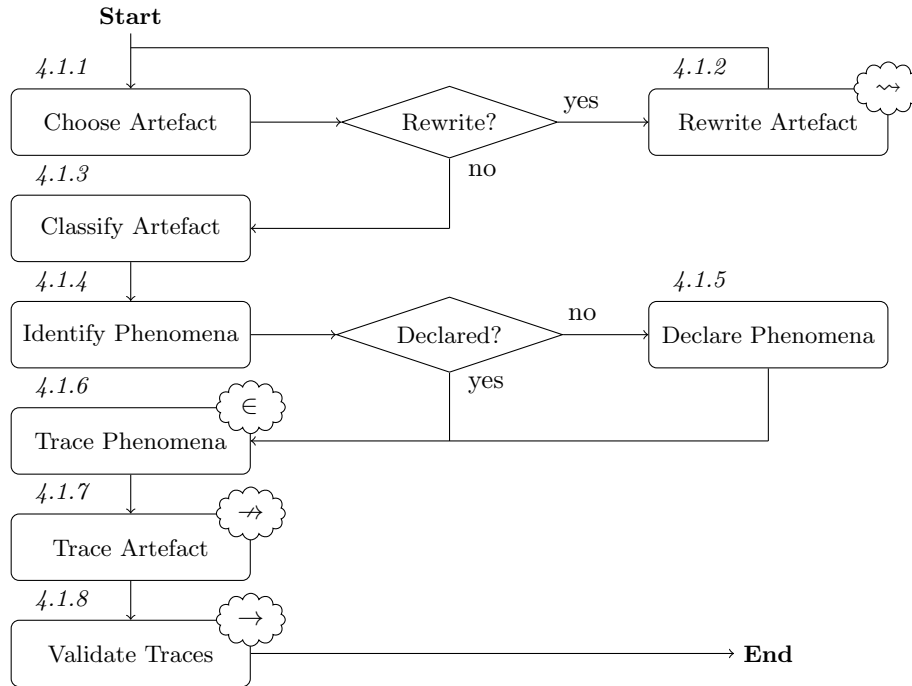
**Start**

*4.1.1*

Choose Artefact

Rewrite?

yes

*4.1.2*

Rewrite Artefact

$\rightsquigarrow$

no

*4.1.3*

Classify Artefact

*4.1.4*

Identify Phenomena

Declared?

no

*4.1.5*

Declare Phenomena

yes

*4.1.6*

$\in$

Trace Phenomena

*4.1.7*

$\not\rightarrow$

Trace Artefact

*4.1.8*

$\rightarrow$

Validate Traces

**End**